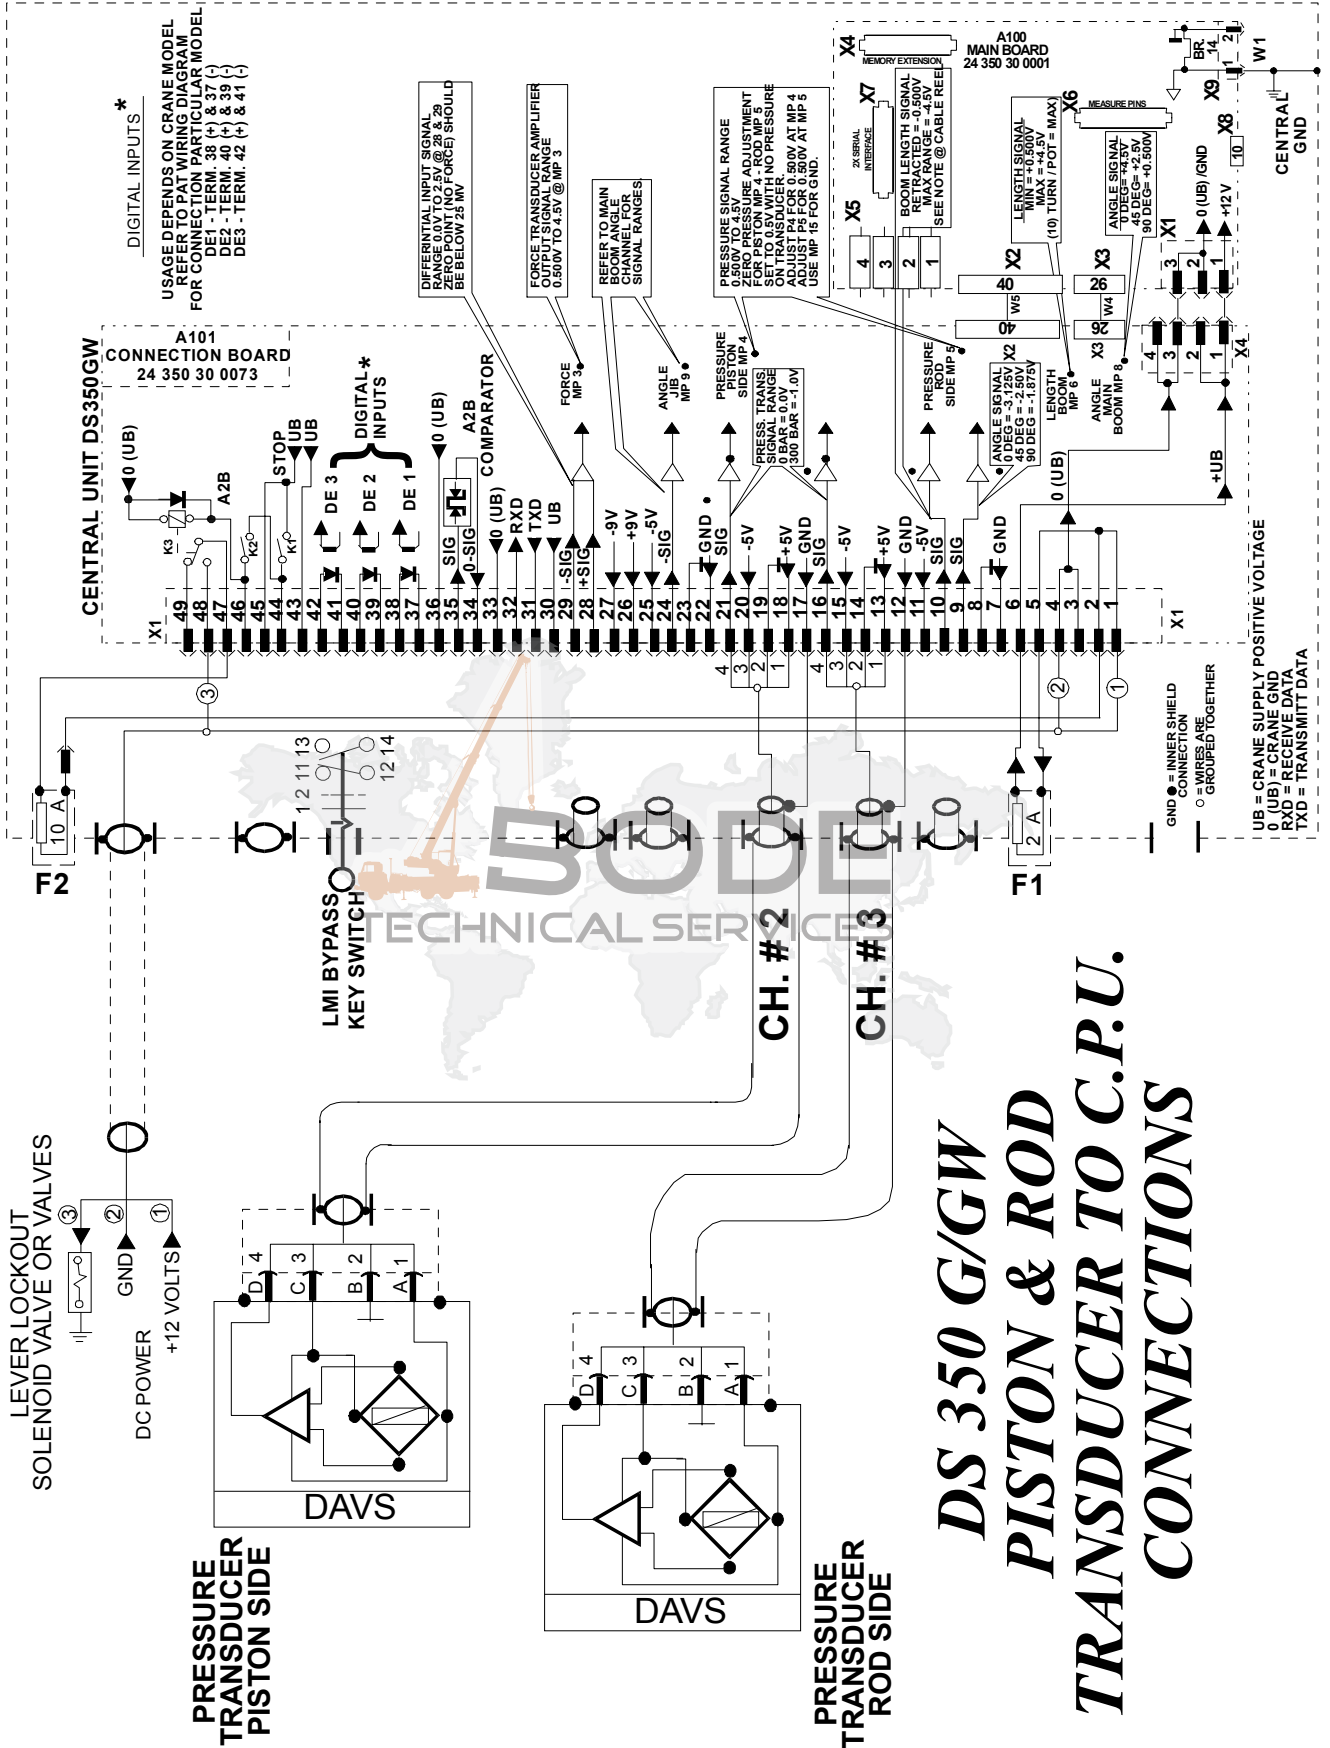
DIGITAL INPUTS *

USAGE DEPENDS ON CRANE MODEL
REFER TO PAT WIRING DIAGRAM
FOR CONNECTION PARTICULAR MODEL
DE1 - TERM. 38 (+) & 37 (-)
DE2 - TERM. 40 (+) & 39 (-)
DE3 - TERM. 42 (+) & 41 (-)

A101
CONNECTION BOARD
24 350 30 0073

CENTRAL UNIT DS350GW

DIFFERINTIAL INPUT SIGNAL RANGE 0.0V TO 2.5V @ 28 & 29 ZERO POINT (NO FORCE) SHOULD BE BELOW 25 MV

FORCE TRANSDUCER AMPLIFIER OUTPUT SIGNAL RANGE 0.500V TO 4.5V @ MP 3

REFER TO MAIN BOOM ANGLE CHANNEL FOR SIGNAL RANGES

PRESSURE SIGNAL RANGE 0.500V TO 4.5V
ZERO PRESSURE ADJUSTMENT FOR PISTON MP 4 - ROD MP 5
SET TO 0.5V WITH NO PRESSURE ON TRANSDUCER.
ADJUST P4 FOR 0.500V AT MP 4
ADJUST P5 FOR 0.500V AT MP 5
USE MP 15 FOR GND.

X4 MEMORY EXTENSION
A100
MAIN BOARD
24 350 30 0001

X7 2X SERIAL INTERFACE

BOOM LENGTH SIGNAL
RETRACTED = -0.500V
MAX RANGE = -4.5V
SEE NOTE @ CABLE REEL

X6 MEASURE PINS

LENGTH SIGNAL
MIN = +0.500V
MAX = +4.5V
(10) TURN / POT = MAX

ANGLE SIGNAL
0 DEG = +4.5V
45 DEG = +2.5V
90 DEG = +0.500V

BR. 1 2 14 W1 X9 X8 10 CENTRAL GND
0 (UB) /GND +12 V

X5 4 3 2 1
X2 40 W5 40
X3 26 W4 26
X1 3 2 1
X4 4 3 2 1

FORCE MP 3
ANGLE JIB MP 9
PRESSURE PISTON SIDE MP 4
PRESSURE ROD SIDE MP 5
LENGTH BOOM MP 6
ANGLE MAIN BOOM MP 8

PRESS. TRANS. SIGNAL RANGE
0 BAR = 0.0V
300 BAR = -1.0V

ANGLE SIGNAL
0 DEG = -3.125V
45 DEG = -2.50V
90 DEG = -1.875V
X2

0 (UB)
A2B
K3 K2 K1
STOP UB UB
DIGITAL INPUTS *
DE 3 DE 2 DE 1
0 (UB)
A2B COMPARATOR
SIG 0-SIG 0 (UB) RXD TXD UB -SIG +SIG -9V +9V -5V -SIG GND SIG -5V +5V GND SIG -5V +5V GND -5V SIG SIG GND
0 (UB) +UB

X1 49 48 47 46 45 44 43 42 41 40 39 38 37 36 35 34 33 32 31 30 29 28 27 26 25 24 23 22 21 20 19 18 17 16 15 14 13 12 11 10 9 8 7 6 5 4 3 2 1 X1

4 3 2 1 4 3 2 1
3 2 1

1 2 11 13
12 14

GND ● = INNER SHIELD CONNECTION
○ = WIRES ARE GROUPED TOGETHER

UB = CRANE SUPPLY POSITIVE VOLTAGE
0 (UB) = CRANE GND
RXD = RECEIVE DATA
TXD = TRANSMITT DATA

10 A F2
2 A F1

LMI BYPASS KEY SWITCH

BODE TECHNICAL SERVICES

CH. # 2
CH. # 3

LEVER LOCKOUT SOLENOID VALVE OR VALVES
3 2 1
GND +12 VOLTS
DC POWER

4 3 2 1
D C B A
DAVS
PRESSURE TRANSDUCER PISTON SIDE

4 3 2 1
D C B A
DAVS
PRESSURE TRANSDUCER ROD SIDE

DS 350 G/GW
PISTON & ROD
TRANSDUCER TO C.P.U.
CONNECTIONS